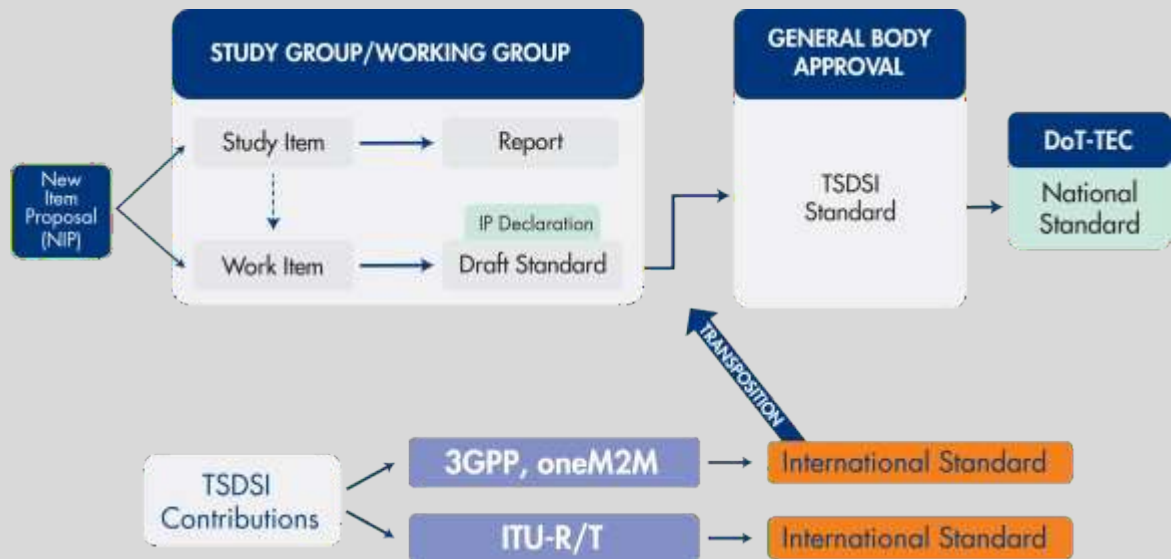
STUDY GROUP/WORKING GROUP

GENERAL BODY APPROVAL

New Item Proposal (NIP)

Study Item

Report

IP Declaration

Work Item

Draft Standard

TSDSI Standard

DoT-TEC

National Standard

TRANSPOSITION

TSDSI Contributions

3GPP, oneM2M

International Standard

ITU-R/T

International Standard